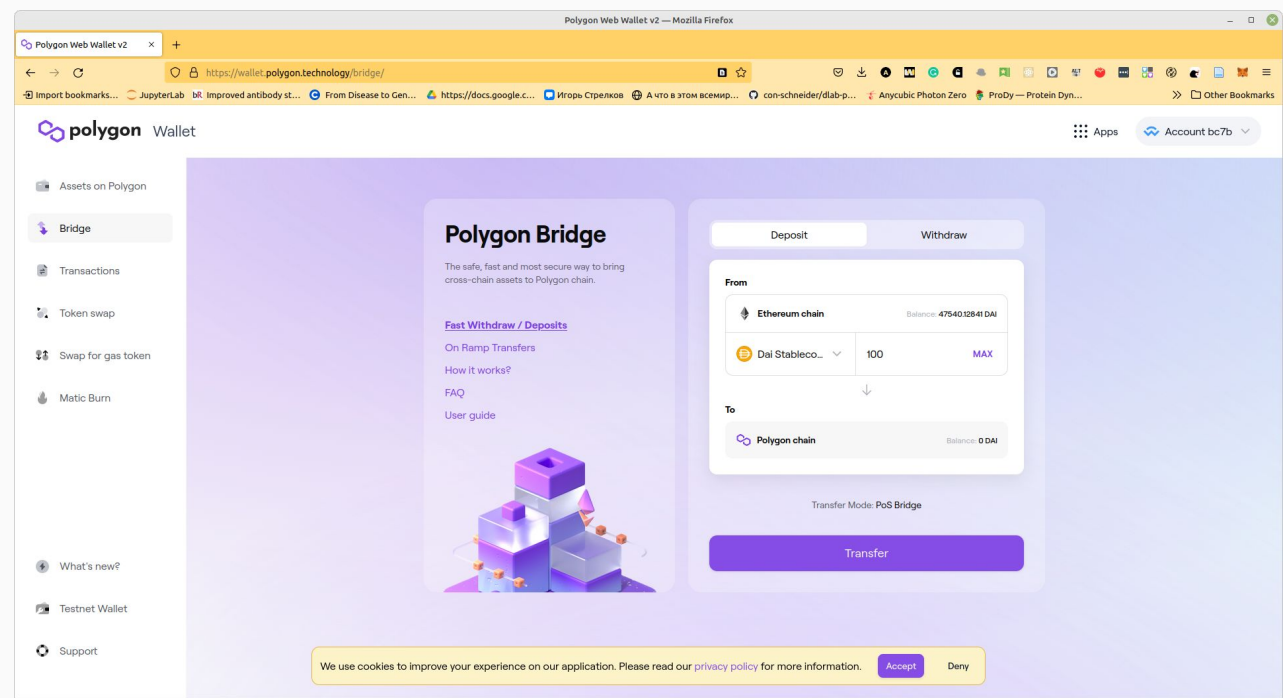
Polygon Web Wallet v2 — Mozilla Firefox

Polygon Web Wallet v2 ×

https://wallet.polygon.technology/bridge/

Import bookmarks... JupyterLab Improved antibody st... From Disease to Gen... https://docs.google.c... Игорь Стрелков А что в этом всемир... con-schneider/dlab-p... Anycubic Photon Zero ProDy — Protein Dyn... Other Bookmarks

polygon Wallet

Apps Account bc7b

Assets on Polygon
Bridge
Transactions
Token swap
Swap for gas token
Matic Burn

Polygon Bridge

The safe, fast and most secure way to bring cross-chain assets to Polygon chain.

Fast Withdraw / Deposits
On Ramp Transfers
How it works?
FAQ
User guide

Deposit Withdraw

From

Ethereum chain Balance: 47540.12841 DAI

Dai Stableco... 100 MAX

To

Polygon chain Balance: 0 DAI

Transfer Mode: PoS Bridge

Transfer

What's new?
Testnet Wallet
Support

We use cookies to improve your experience on our application. Please read our privacy policy for more information. Accept Deny